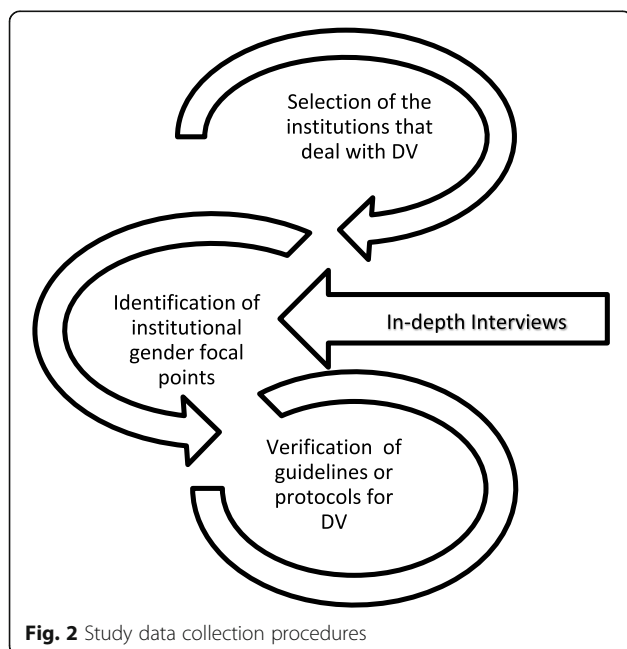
Selection of the institutions that deal with DV

Identification of institutional gender focal points

In-depth Interviews

Verification of guidelines or protocols for DV

**Fig. 2** Study data collection procedures